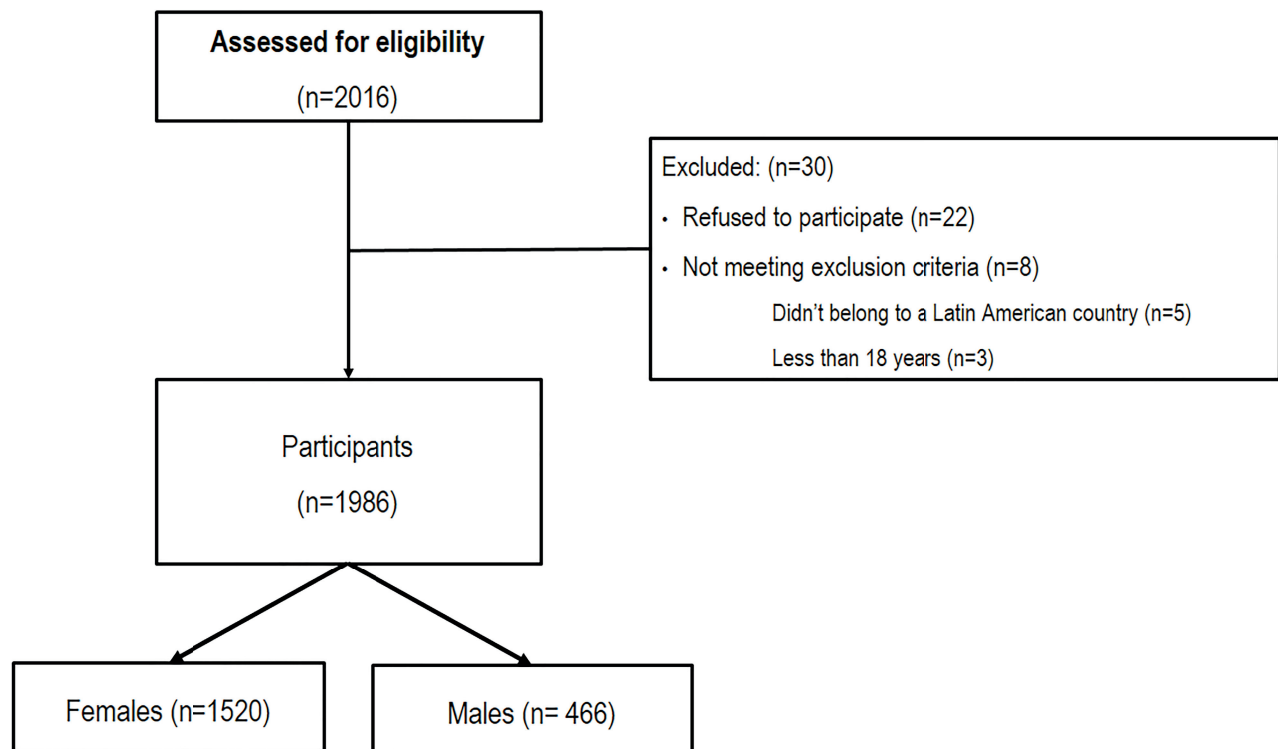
Assessed for eligibility

(n=2016)

Excluded: (n=30)

• Refused to participate (n=22)

• Not meeting exclusion criteria (n=8)

Didn’t belong to a Latin American country (n=5)

Less than 18 years (n=3)

Participants

(n=1986)

Females (n=1520)

Males (n= 466)